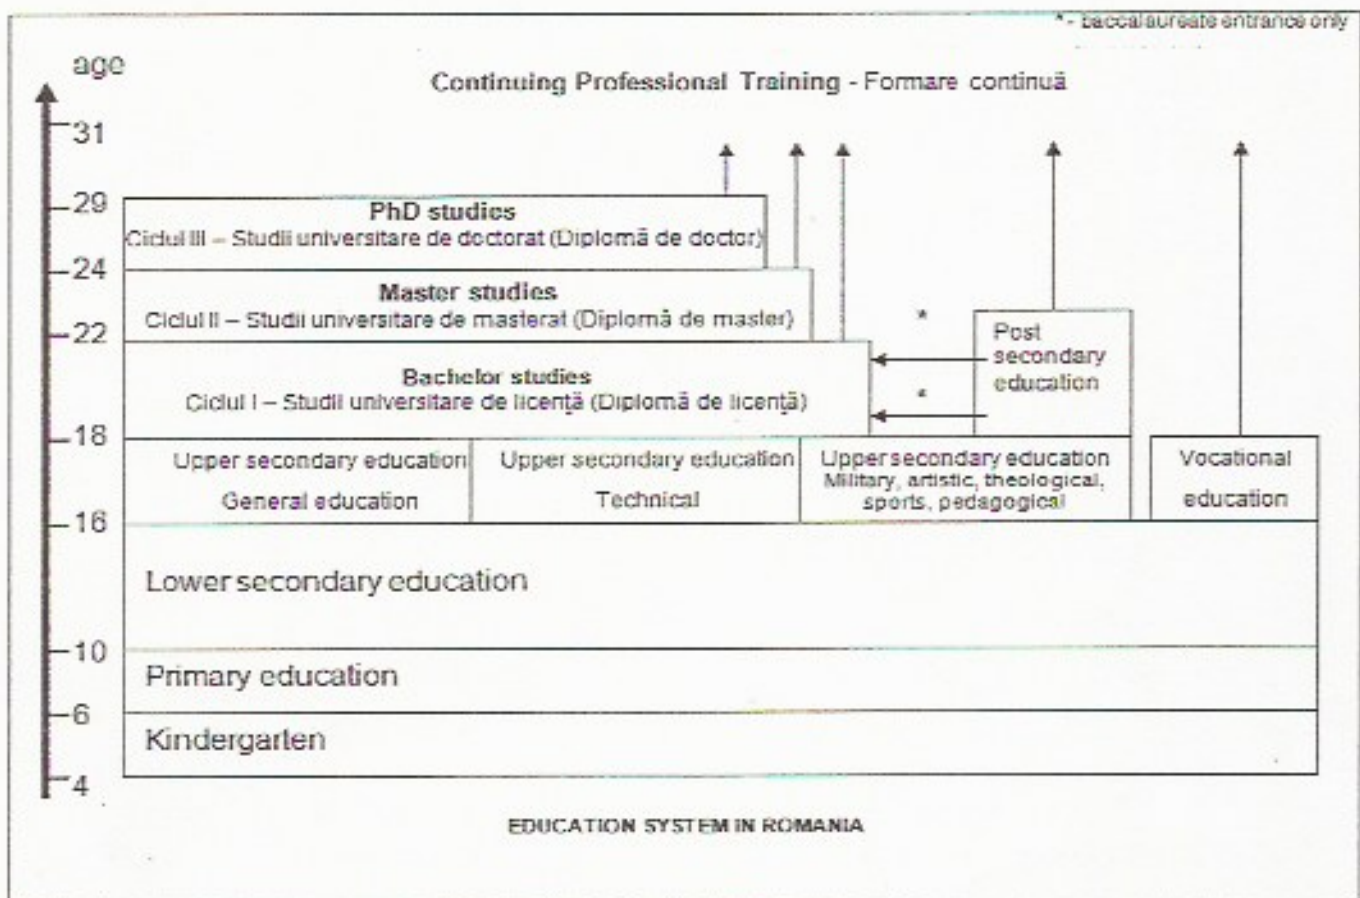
* - baccalaureate entrance only

age

Continuing Professional Training - Formare continuă

31

29

24

22

18

16

10

6

4

PhD studies
Ciclul III – Studii universitare de doctorat (Diplomă de doctor)

Master studies
Ciclul II – Studii universitare de masterat (Diplomă de master)

Bachelor studies
Ciclul I – Studii universitare de licenţă (Diplomă de licenţă)

*

*

Post secondary education

Upper secondary education
General education

Upper secondary education
Technical

Upper secondary education
Military, artistic, theological, sports, pedagogical

Vocational education

Lower secondary education

Primary education

Kindergarten

EDUCATION SYSTEM IN ROMANIA